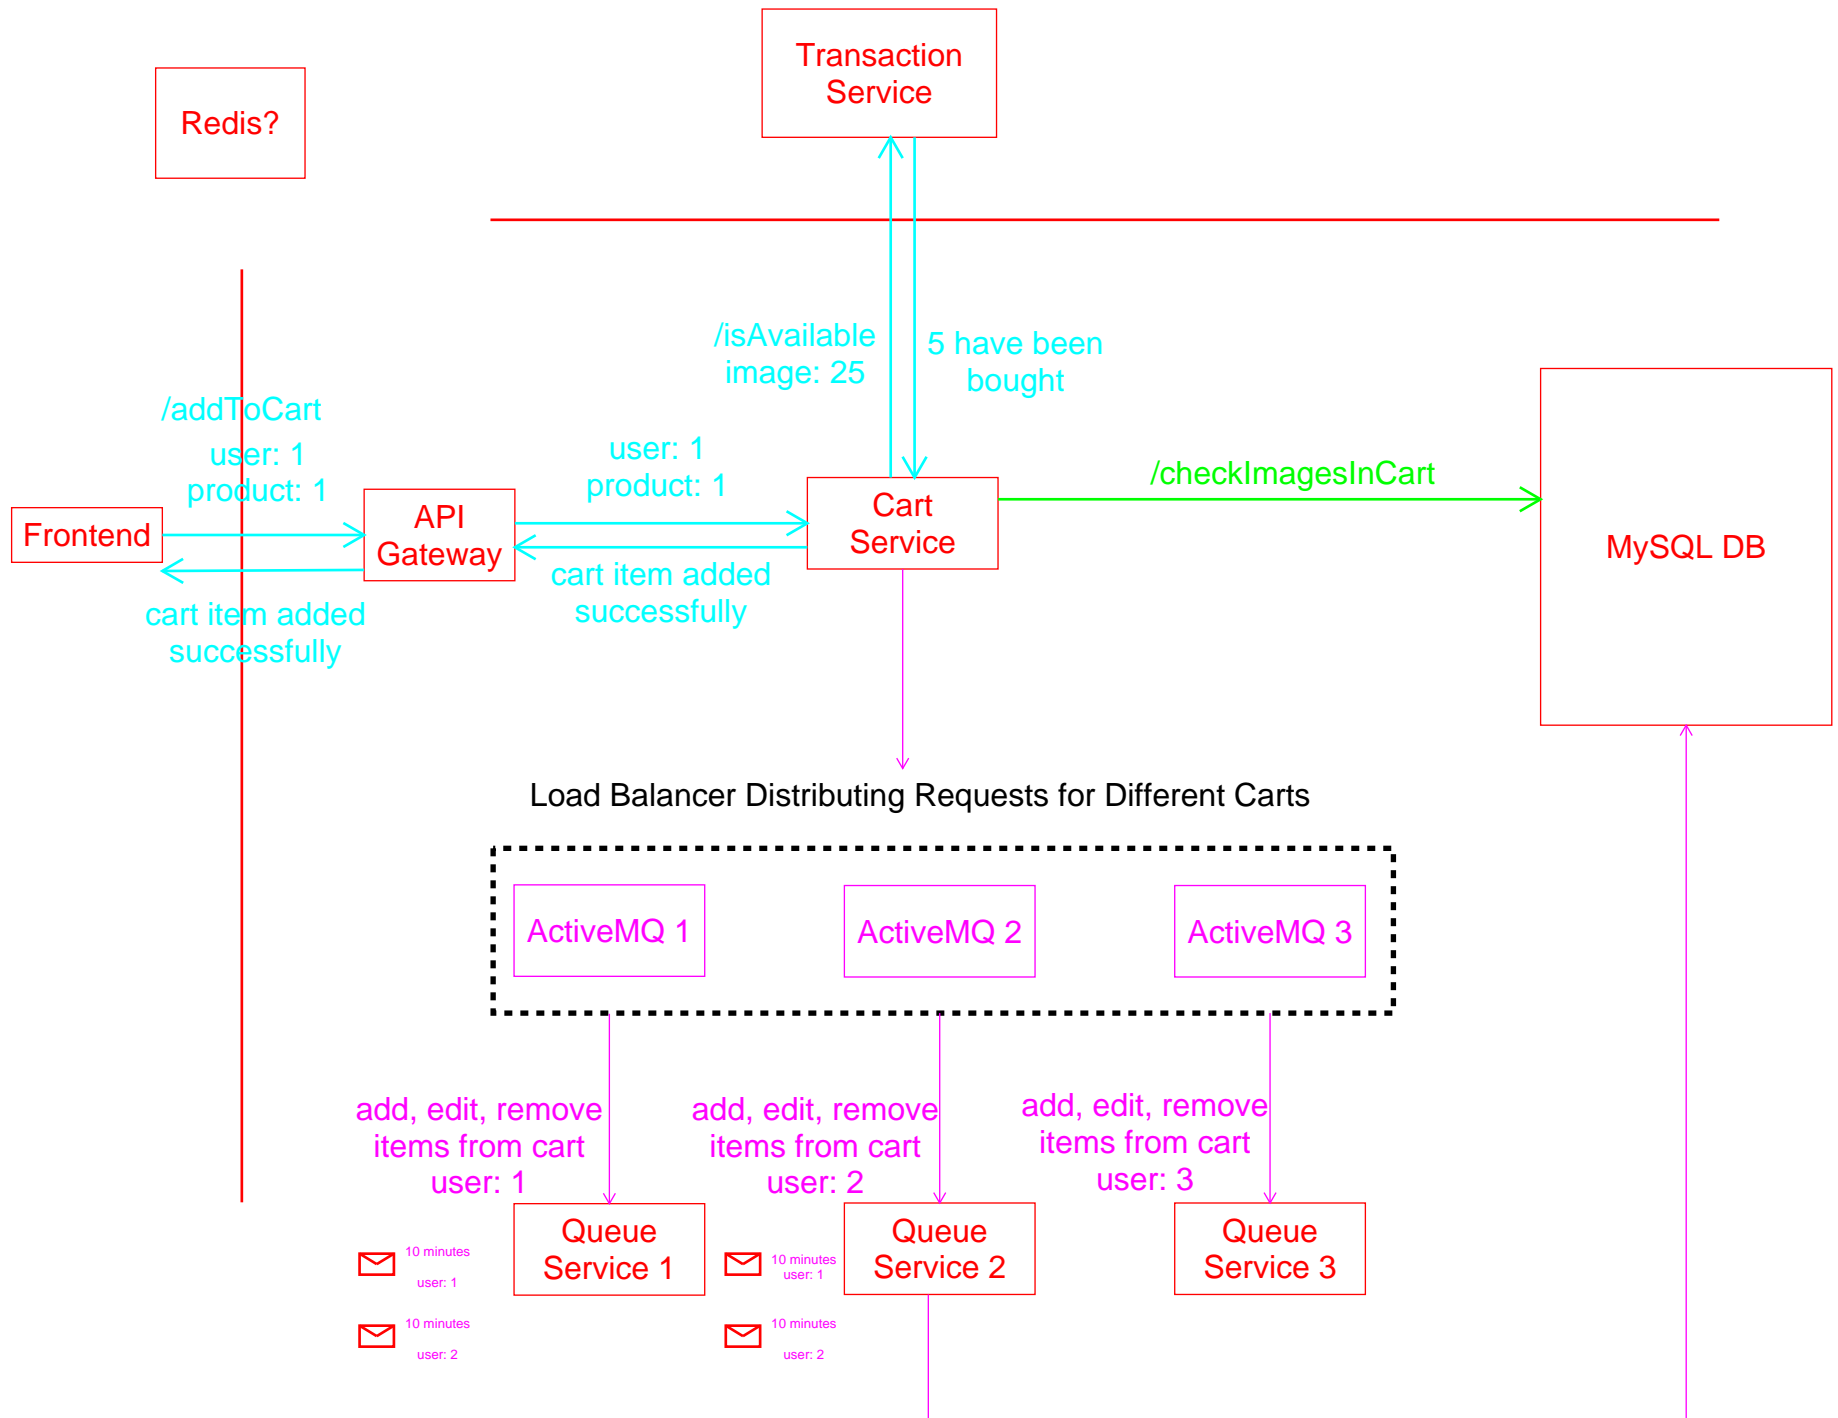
Transaction Service

Redis?

/isAvailable
image: 25

5 have been
bought

/addToCart
user: 1
product: 1

user: 1
product: 1

Frontend

API Gateway

Cart Service

/checkImagesInCart

MySQL DB

cart item added
successfully

cart item added
successfully

Load Balancer Distributing Requests for Different Carts

ActiveMQ 1

ActiveMQ 2

ActiveMQ 3

add, edit, remove
items from cart
user: 1

add, edit, remove
items from cart
user: 2

add, edit, remove
items from cart
user: 3

10 minutes
user: 1

Queue Service 1

10 minutes
user: 1

Queue Service 2

Queue Service 3

10 minutes
user: 2

10 minutes
user: 2